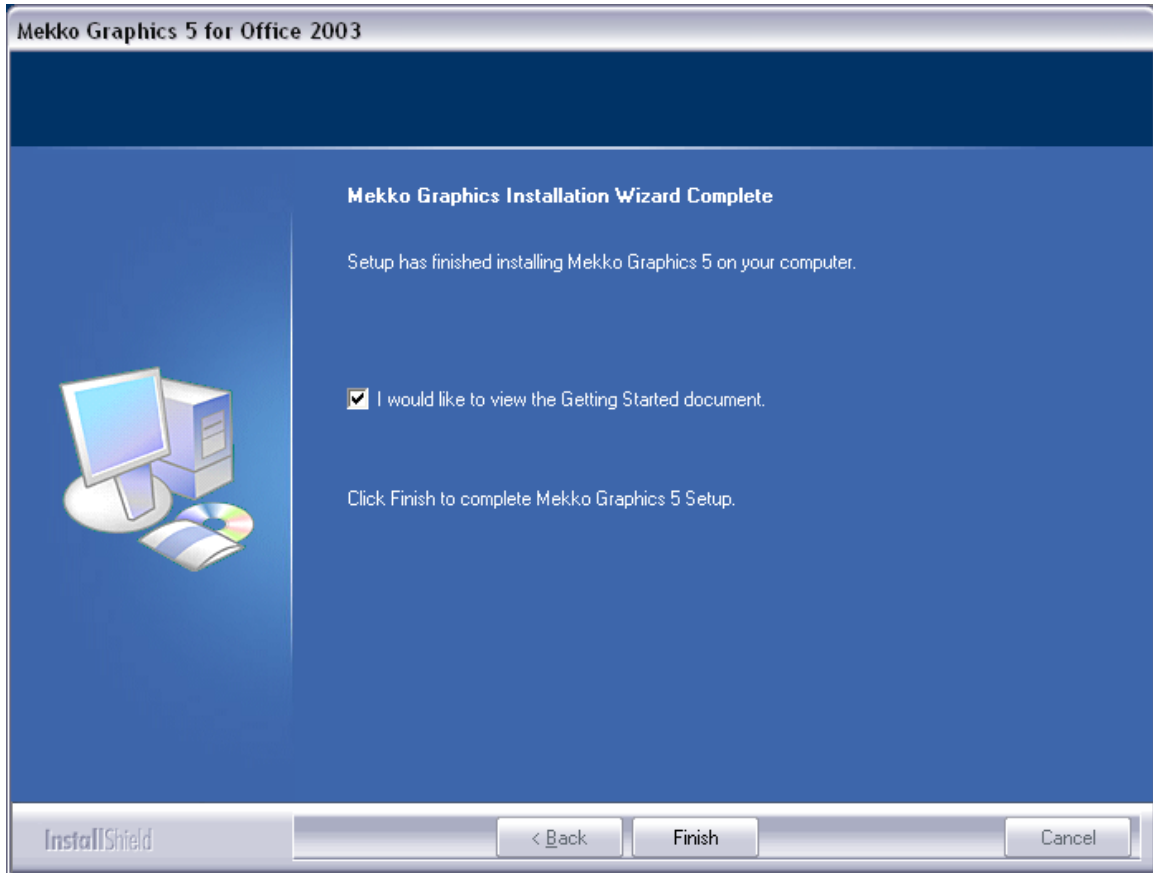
Mekko Graphics 5 for Office 2003

Mekko Graphics Installation Wizard Complete

Setup has finished installing Mekko Graphics 5 on your computer.

I would like to view the Getting Started document.

Click Finish to complete Mekko Graphics 5 Setup.

InstallShield

< Back

Finish

Cancel